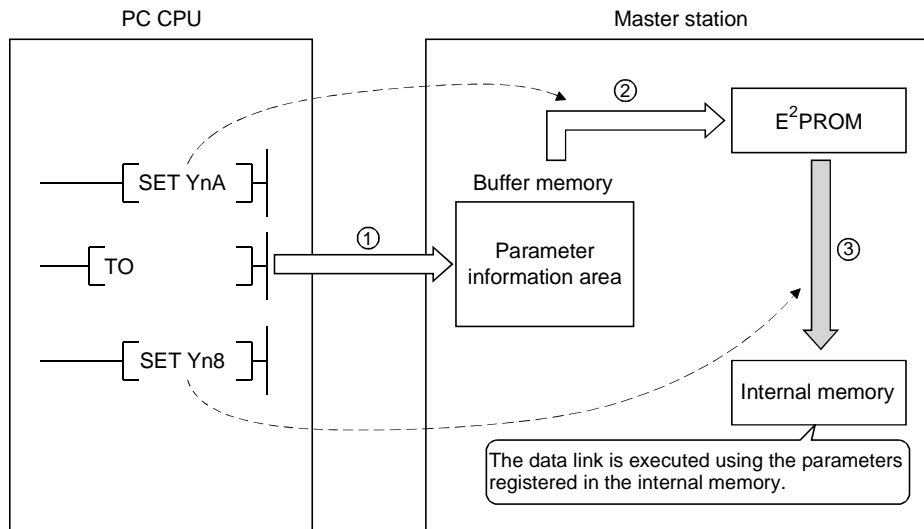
PC CPU

Master station

②

$E^2PROM$

SET YnA

Buffer memory

①

Parameter information area

TO

③

SET Yn8

Internal memory

The data link is executed using the parameters registered in the internal memory.